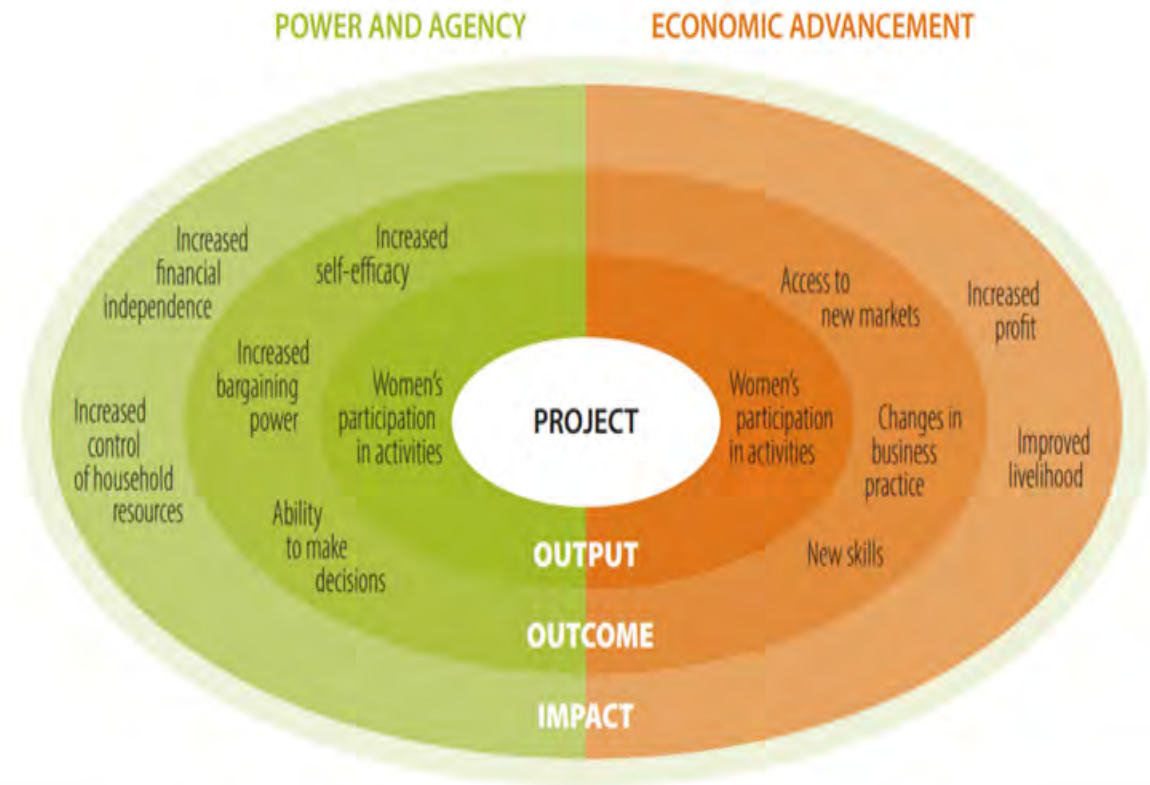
POWER AND AGENCY

ECONOMIC ADVANCEMENT

Increased financial independence

Increased self-efficacy

Increased bargaining power

Increased control of household resources

Women's participation in activities

Ability to make decisions

PROJECT

Access to new markets

Increased profit

Women's participation in activities

Changes in business practice

Improved livelihood

New skills

OUTPUT

OUTCOME

IMPACT